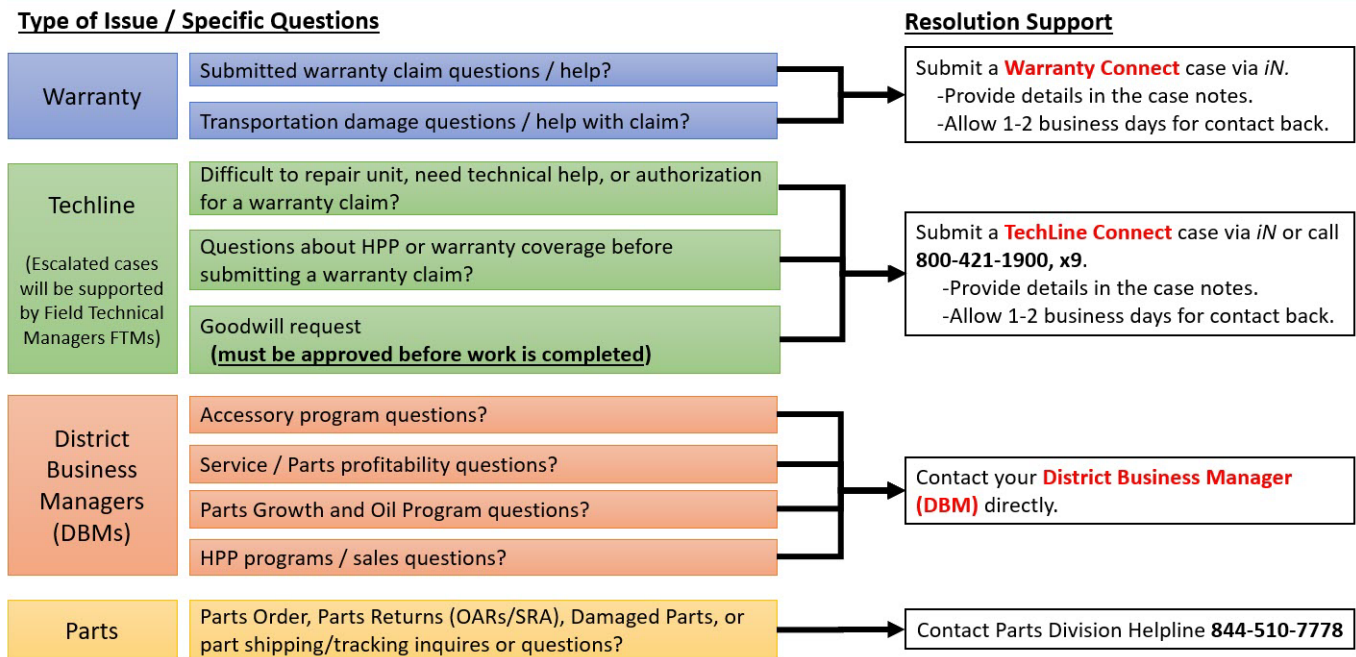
Type of Issue / Specific Questions

Resolution Support

Warranty

Submitted warranty claim questions / help?

Transportation damage questions / help with claim?

Submit a Warranty Connect case via iN.
-Provide details in the case notes.
-Allow 1-2 business days for contact back.

Techline

(Escalated cases will be supported by Field Technical Managers FTMs)

Difficult to repair unit, need technical help, or authorization for a warranty claim?

Questions about HPP or warranty coverage before submitting a warranty claim?

Goodwill request
(must be approved before work is completed)

Submit a TechLine Connect case via iN or call 800-421-1900, x9.
-Provide details in the case notes.
-Allow 1-2 business days for contact back.

District Business Managers (DBMs)

Accessory program questions?

Service / Parts profitability questions?

Parts Growth and Oil Program questions?

HPP programs / sales questions?

Contact your District Business Manager (DBM) directly.

Parts

Parts Order, Parts Returns (OARs/SRA), Damaged Parts, or part shipping/tracking inquires or questions?

Contact Parts Division Helpline 844-510-7778